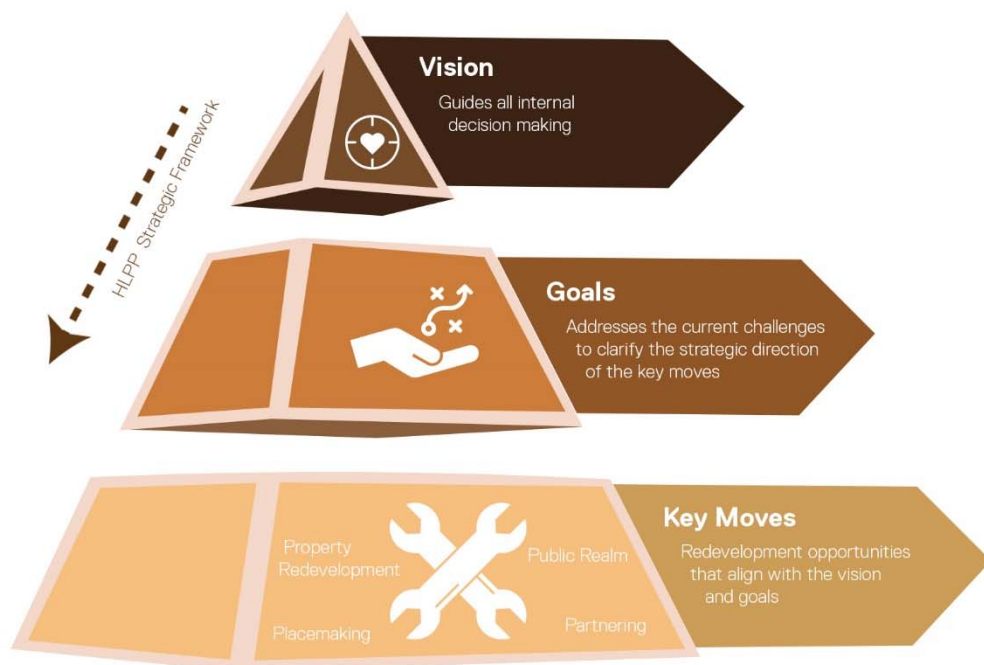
HLPP Strategic Framework

Vision

Guides all internal decision making

Goals

Addresses the current challenges to clarify the strategic direction of the key moves

Property Redevelopment

Public Realm

Placemaking

Partnering

Key Moves

Redevelopment opportunities that align with the vision and goals